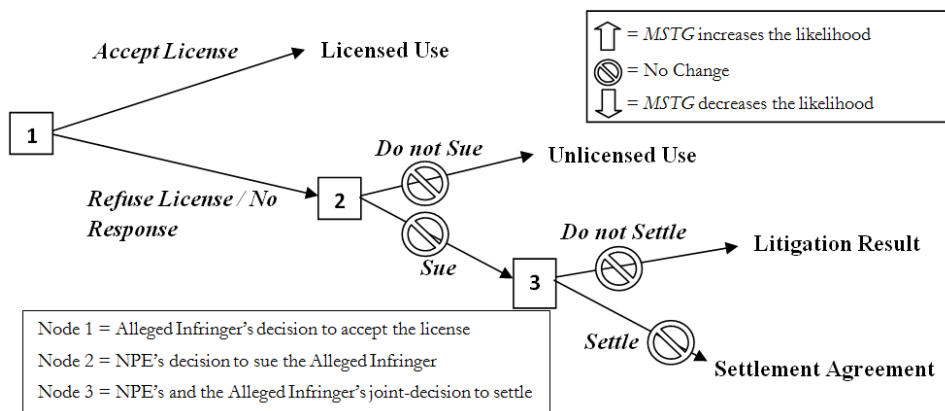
= *MSTG* increases the likelihood

= No Change

= *MSTG* decreases the likelihood

*Accept License*

Licensed Use

1

*Do not Sue*

Unlicensed Use

*Refuse License / No Response*

2

*Sue*

*Do not Settle*

Litigation Result

3

*Settle*

Settlement Agreement

Node 1 = Alleged Infringer's decision to accept the license

Node 2 = NPE's decision to sue the Alleged Infringer

Node 3 = NPE's and the Alleged Infringer's joint-decision to settle